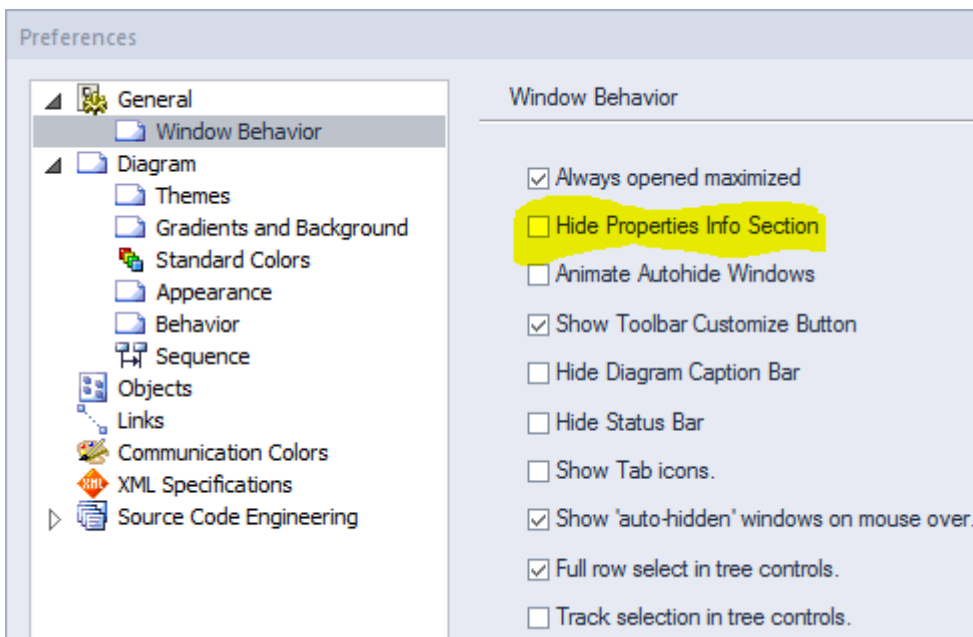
Preferences

General
Window Behavior
Diagram
Themes
Gradients and Background
Standard Colors
Appearance
Behavior
Sequence
Objects
Links
Communication Colors
XML Specifications
Source Code Engineering

Window Behavior

Always opened maximized
Hide Properties Info Section
Animate Autohide Windows
Show Toolbar Customize Button
Hide Diagram Caption Bar
Hide Status Bar
Show Tab icons.
Show 'auto-hidden' windows on mouse over.
Full row select in tree controls.
Track selection in tree controls.